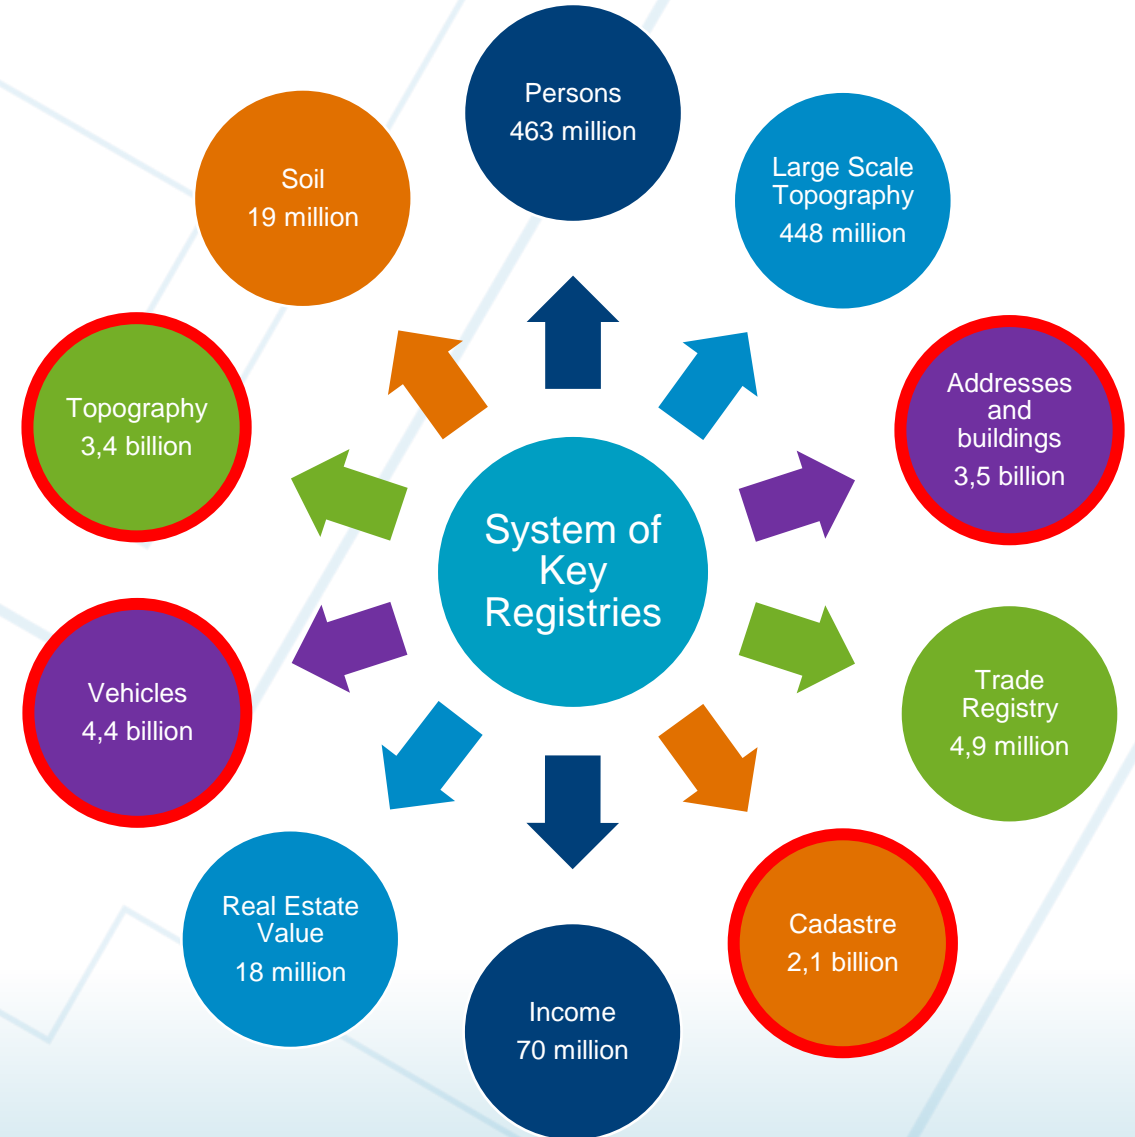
System of Key Registries

Persons
463 million

Large Scale Topography
448 million

Addresses and buildings
3,5 billion

Trade Registry
4,9 million

Cadastre
2,1 billion

Income
70 million

Real Estate Value
18 million

Vehicles
4,4 billion

Topography
3,4 billion

Soil
19 million